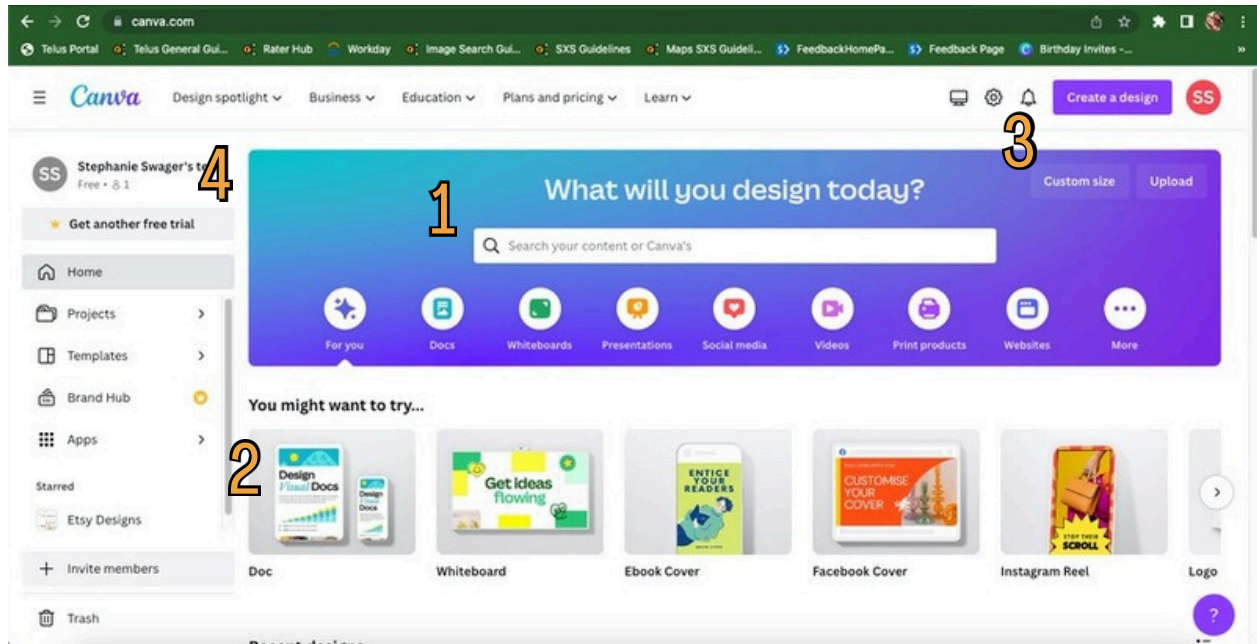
canva.com

Telus Portal | Telus General Gui... | Rater Hub | Workday | Image Search Gui... | SXS Guidelines | Maps SXS Guideli... | FeedbackHomePa... | Feedback Page | Birthday Invites -...

Canva Design spotlight Business Education Plans and pricing Learn

Create a design SS

3

Stephanie Swager's te
Free • 1

4

Get another free trial

Home
Projects
Templates
Brand Hub
Apps

Starred
Etsy Designs

Invite members

Trash

1

What will you design today?

Custom size Upload

Search your content or Canva's

For you Docs Whiteboards Presentations Social media Videos Print products Websites More

You might want to try...

2

Design Visual Docs
Get ideas flowing
ENTICE YOUR READERS
CUSTOMISE YOUR COVER
STOP THEIR SCROLL

Doc Whiteboard Ebook Cover Facebook Cover Instagram Reel Logo

?